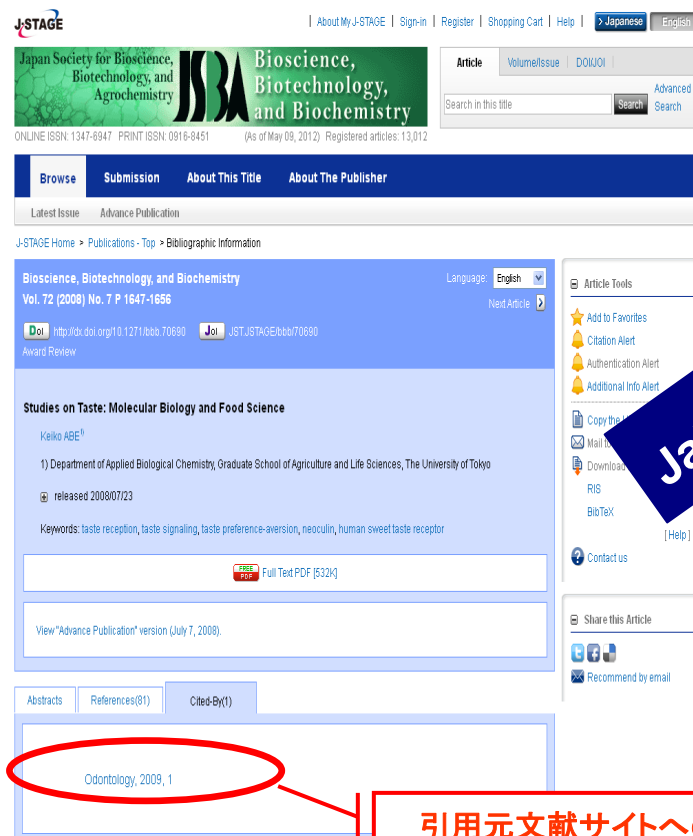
J-STAGE

| About My J-STAGE | Sign-in | Register | Shopping Cart | Help | Japanese English

Japan Society for Bioscience, Biotechnology, and Agrochemistry JSBA Bioscience, Biotechnology, and Biochemistry

ONLINE ISSN: 1347-6947 PRINT ISSN: 0916-8451 (As of May 09, 2012) Registered articles: 13,012

Article Volume/Issue DOI/JOI

Search in this title Search Advanced Search

Browse Submission About This Title About The Publisher

Latest Issue Advance Publication

J-STAGE Home > Publications - Top > Bibliographic Information

Bioscience, Biotechnology, and Biochemistry
Vol. 72 (2008) No. 7 P 1647-1656

Language: English

Next Article

DOI http://dx.doi.org/10.1271/bbb.70690 JOI JST.JSTAGE/bbb/70690
Award Review

Studies on Taste: Molecular Biology and Food Science

Keiko ABE$^{1)}$

1) Department of Applied Biological Chemistry, Graduate School of Agriculture and Life Sciences, The University of Tokyo

released 2008/07/23

Keywords: taste reception, taste signaling, taste preference-aversion, neoculin, human sweet taste receptor

FREE PDF Full Text PDF [532K]

View "Advance Publication" version (July 7, 2008).

Abstracts References(81) Cited-By(1)

Odontology, 2009, 1

Article Tools

Add to Favorites
Citation Alert
Authentication Alert
Additional Info Alert
Copy the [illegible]
Mail to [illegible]
Download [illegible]
RIS
BibTeX
[Help]
Contact us

Ja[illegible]

Share this Article

Recommend by email

引用元文献サイトへ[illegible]